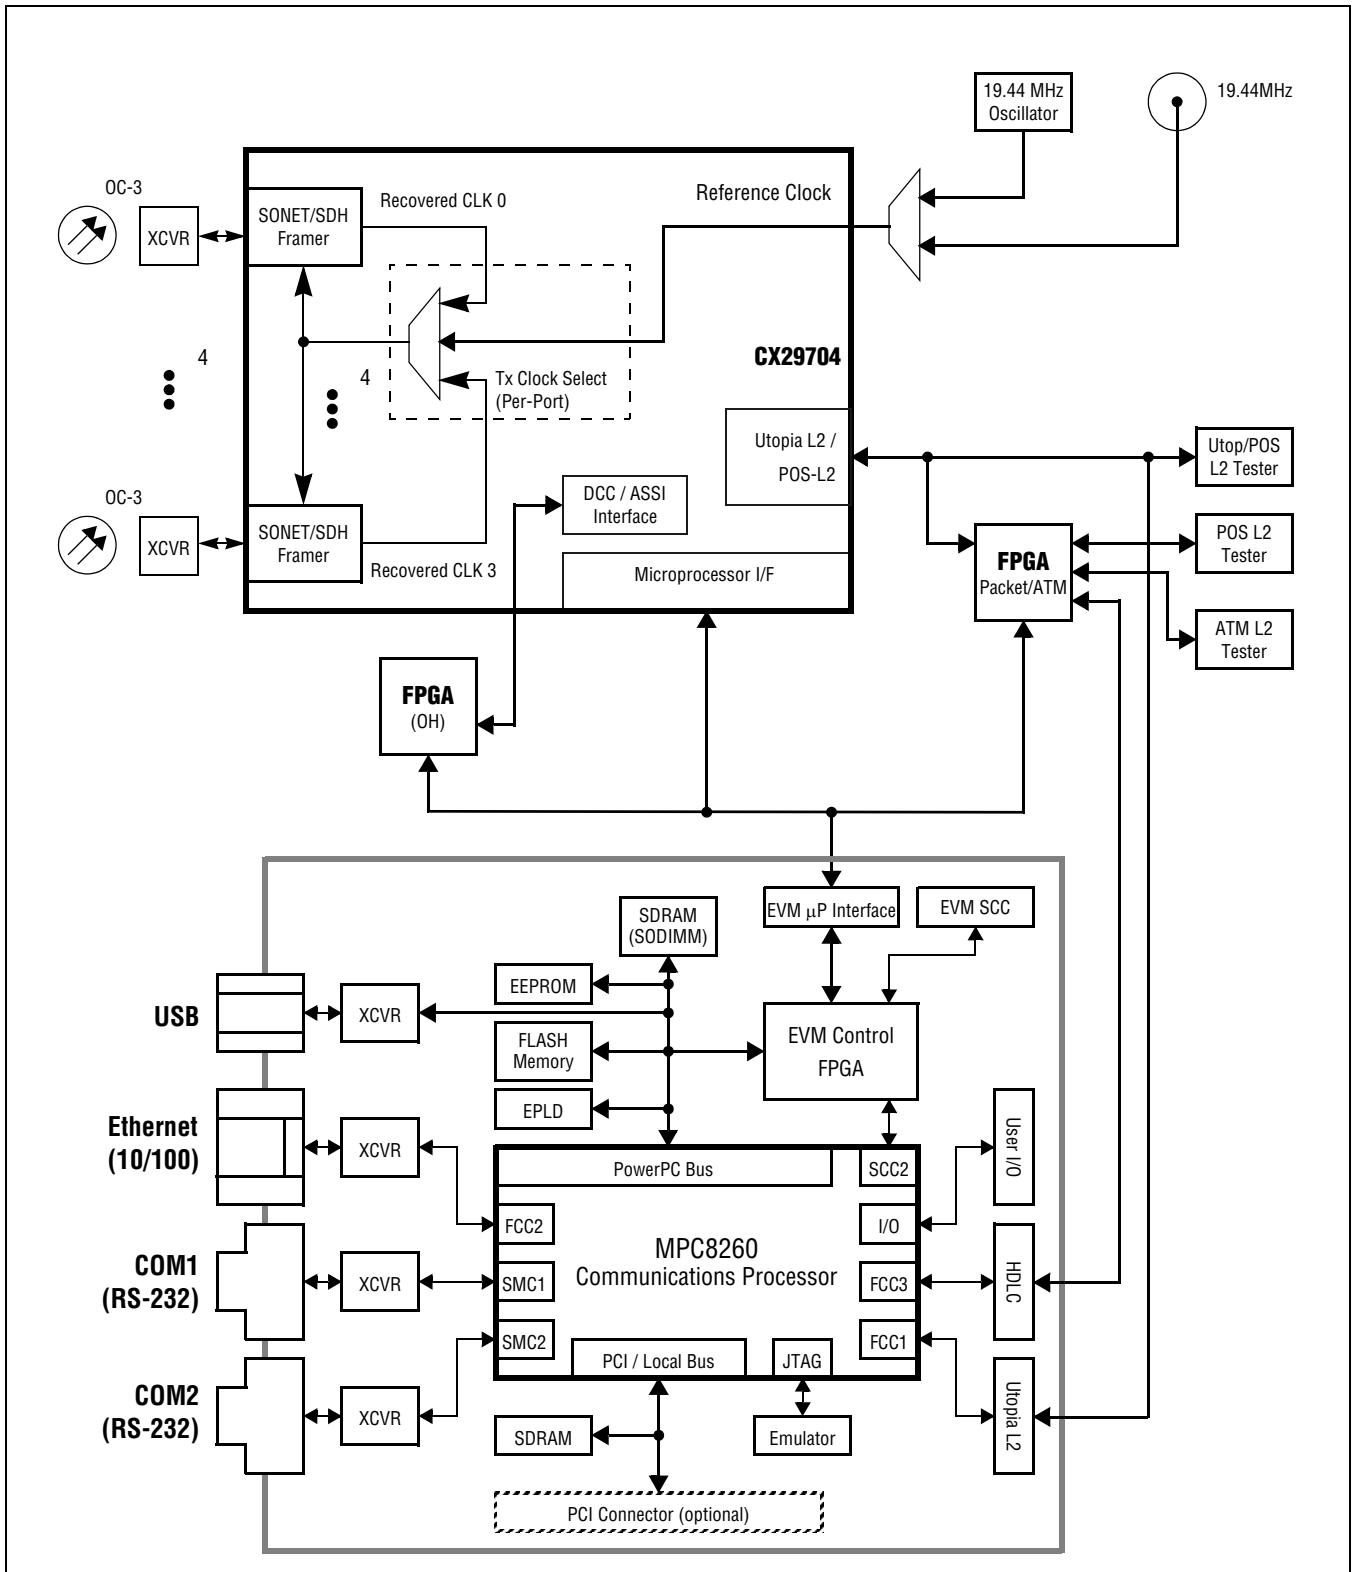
19.44 MHz Oscillator

19.44MHz

OC-3

XCVR

SONET/SDH Framer

Recovered CLK 0

Reference Clock

4

4

Tx Clock Select (Per-Port)

CX29704

Utopia L2 / POS-L2

Utop/POS L2 Tester

OC-3

XCVR

SONET/SDH Framer

Recovered CLK 3

DCC / ASSI Interface

Microprocessor I/F

FPGA Packet/ATM

POS L2 Tester

ATM L2 Tester

FPGA (OH)

SDRAM (SODIMM)

EVM μP Interface

EVM SCC

EEPROM

USB

XCVR

FLASH Memory

EVM Control FPGA

EPLD

Ethernet (10/100)

XCVR

PowerPC Bus

SCC2

User I/O

FCC2

I/O

COM1 (RS-232)

XCVR

SMC1

MPC8260 Communications Processor

FCC3

HDLC

SMC2

FCC1

COM2 (RS-232)

XCVR

PCI / Local Bus

JTAG

Utopia L2

SDRAM

Emulator

PCI Connector (optional)